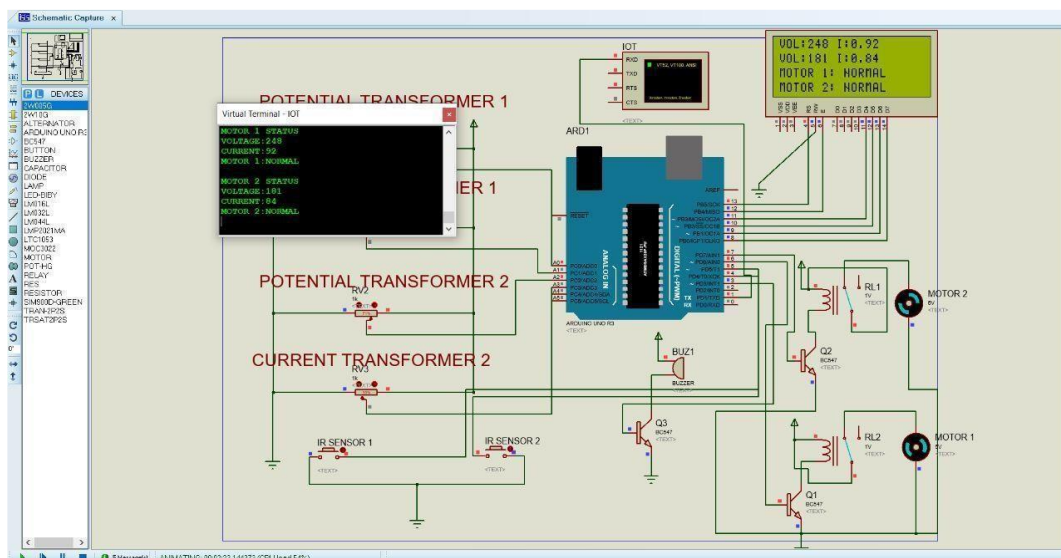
Schematic Capture

P L DEVICES
2W005G
2W10G
ALTERNATOR
ARDUINO UNO R3
BC547
BUTTON
BUZZER
CAPACITOR
DIODE
LAMP
LED-BIBY
LM016L
LM032L
LM044L
LMP2021MA
LTC1653
MOC3022
MOTOR
POT-HG
RELAY
RES
RESISTOR
SIM900D-GREEN
TRAN-2P2S
TRSAT2P2S

Virtual Terminal - IOT
MOTOR 1 STATUS
VOLTAGE:248
CURRENT:92
MOTOR 1:NORMAL

MOTOR 2 STATUS
VOLTAGE:181
CURRENT:84
MOTOR 2:NORMAL

POTENTIAL TRANSFORMER 1
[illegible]ER 1
POTENTIAL TRANSFORMER 2
CURRENT TRANSFORMER 2

IOT
RXD
TXD
RTS
CTS

VOL:248 I:0.92
VOL:181 I:0.84
MOTOR 1: NORMAL
MOTOR 2: NORMAL

ARD1
ARDUINO UNO R3
ANALOG IN
DIGITAL (~PWM)

RV2
RV3
BUZ1
BUZZER
Q3
BC547
Q2
BC547
Q1
BC547
RL1
RL2
MOTOR 2
MOTOR 1
IR SENSOR 1
IR SENSOR 2

ANIMATING: 00:02:22.14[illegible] (CPU load 54%)